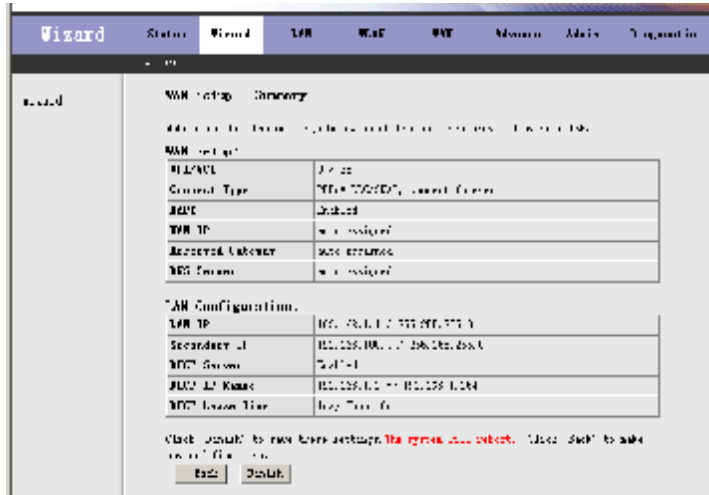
Wizard

Status | Wizard | LAN | WAN | NAT | Advance | Admin | Diagnostic

Wizard

WAN Setup - Summary

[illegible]

WAN Setup:

| | |
|---|---|
| VPI/VCI | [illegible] |
| Connect Type | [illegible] |
| NAPT | Enabled |
| WAN IP | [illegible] assigned |
| Default Gateway | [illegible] |
| DNS Server | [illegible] assigned |

LAN Configuration:

| | |
|---|---|
| LAN IP | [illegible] |
| Secondary IP | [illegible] |
| DHCP Server | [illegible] |
| DHCP IP Range | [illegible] |
| DHCP Lease Time | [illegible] |

Click "Finish" to save these settings. The system will reboot. Click "Back" to make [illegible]

Back | Finish